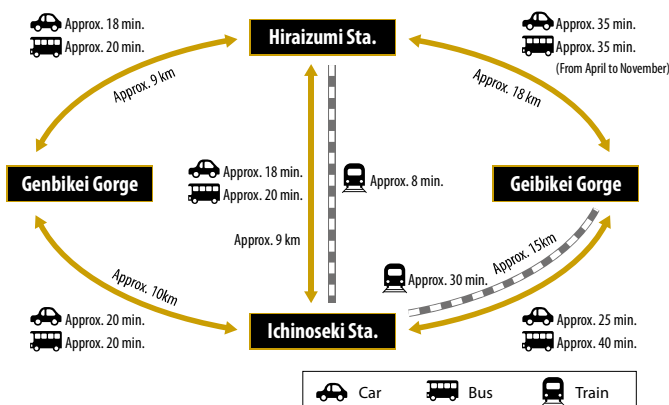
Approx. 18 min.
Approx. 20 min.

Hiraizumi Sta.

Approx. 35 min.
Approx. 35 min.
(From April to November)

Approx. 9 km

Approx. 18 km

Approx. 18 min.
Approx. 20 min.

Approx. 8 min.

Genbikei Gorge

Geibikei Gorge

Approx. 9 km

Approx. 15km

Approx. 30 min.

Approx. 10km

Approx. 20 min.
Approx. 20 min.

Ichinoseki Sta.

Approx. 25 min.
Approx. 40 min.

Car Bus Train